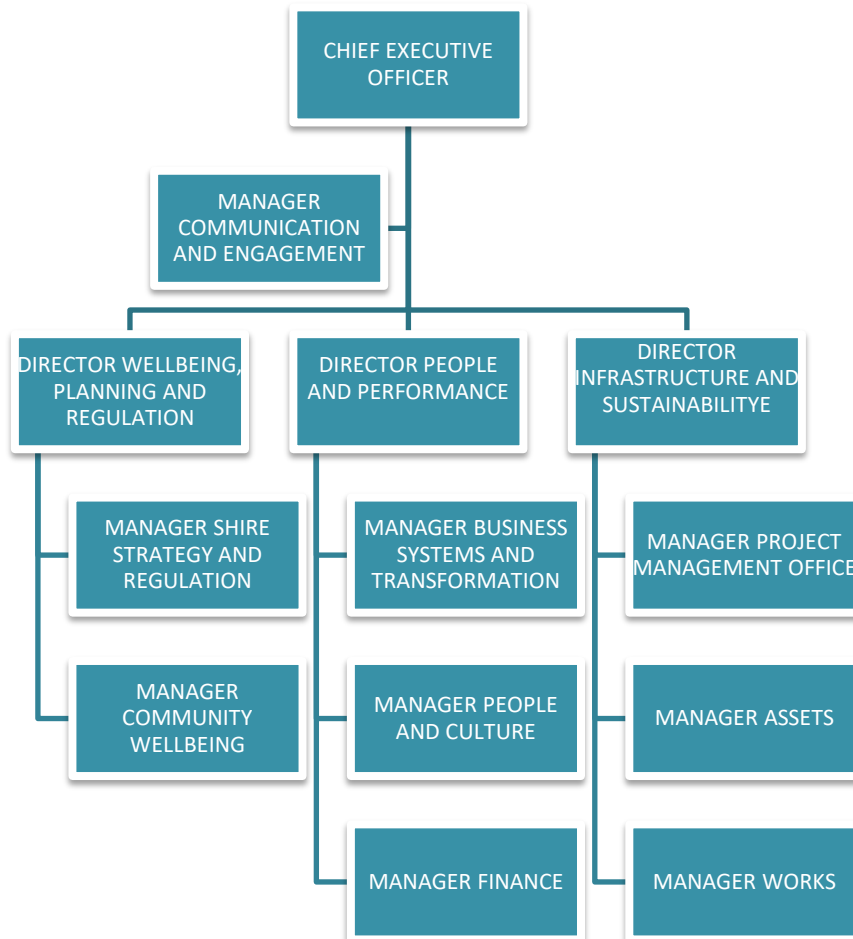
CHIEF EXECUTIVE OFFICER

MANAGER COMMUNICATION AND ENGAGEMENT

DIRECTOR WELLBEING, PLANNING AND REGULATION

DIRECTOR PEOPLE AND PERFORMANCE

DIRECTOR INFRASTRUCTURE AND SUSTAINABILITYE

MANAGER SHIRE STRATEGY AND REGULATION

MANAGER COMMUNITY WELLBEING

MANAGER BUSINESS SYSTEMS AND TRANSFORMATION

MANAGER PEOPLE AND CULTURE

MANAGER FINANCE

MANAGER PROJECT MANAGEMENT OFFICE

MANAGER ASSETS

MANAGER WORKS